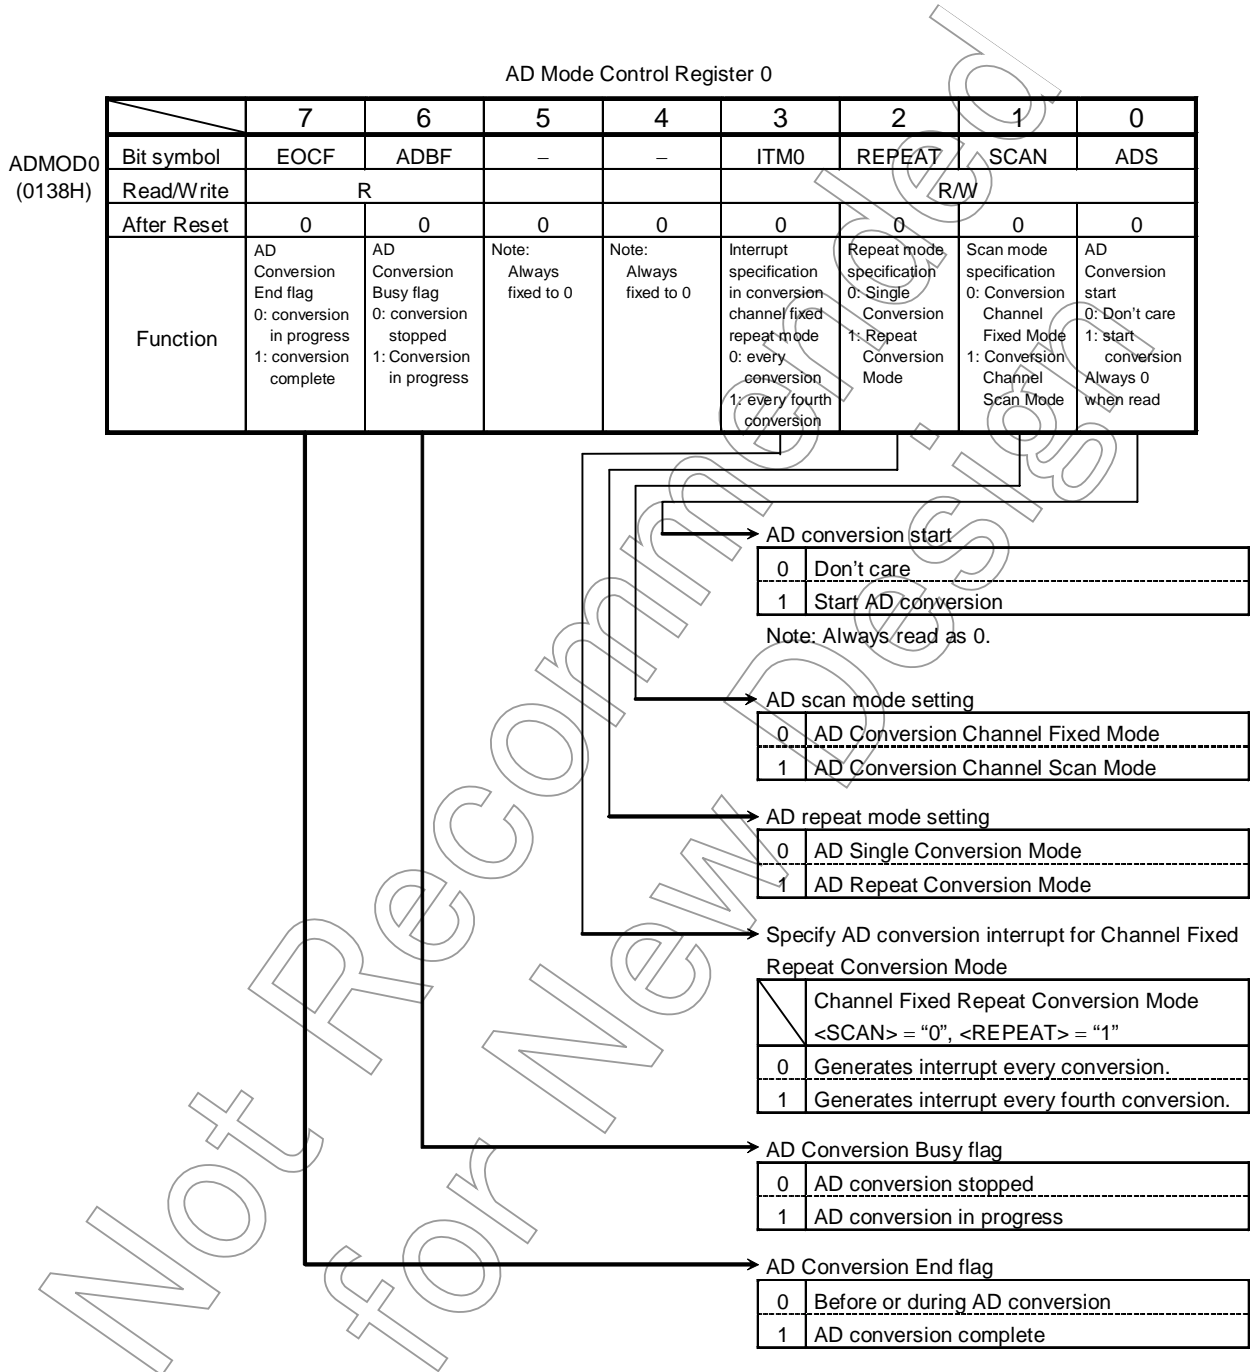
AD Mode Control Register 0

ADMOD0
(0138H)

| | 7 | 6 | 5 | 4 | 3 | 2 | 1 | 0 |
|---|---|---|---|---|---|---|---|---|
| Bit symbol | EOCF | ADBF | – | – | ITM0 | REPEAT | SCAN | ADS |
| Read/Write | R | | | | R/W | | | |
| After Reset | 0 | 0 | 0 | 0 | 0 | 0 | 0 | 0 |
| Function | AD Conversion End flag 0: conversion in progress 1: conversion complete | AD Conversion Busy flag 0: conversion stopped 1: Conversion in progress | Note: Always fixed to 0 | Note: Always fixed to 0 | Interrupt specification in conversion channel fixed repeat mode 0: every conversion 1: every fourth conversion | Repeat mode specification 0: Single Conversion 1: Repeat Conversion Mode | Scan mode specification 0: Conversion Channel Fixed Mode 1: Conversion Channel Scan Mode | AD Conversion start 0: Don't care 1: start conversion Always 0 when read |

AD conversion start

| | |
|---|---|
| 0 | Don't care |
| 1 | Start AD conversion |

Note: Always read as 0.

AD scan mode setting

| | |
|---|---|
| 0 | AD Conversion Channel Fixed Mode |
| 1 | AD Conversion Channel Scan Mode |

AD repeat mode setting

| | |
|---|---|
| 0 | AD Single Conversion Mode |
| 1 | AD Repeat Conversion Mode |

Specify AD conversion interrupt for Channel Fixed Repeat Conversion Mode

| | Channel Fixed Repeat Conversion Mode <SCAN> = "0", <REPEAT> = "1" |
|---|---|
| 0 | Generates interrupt every conversion. |
| 1 | Generates interrupt every fourth conversion. |

AD Conversion Busy flag

| | |
|---|---|
| 0 | AD conversion stopped |
| 1 | AD conversion in progress |

AD Conversion End flag

| | |
|---|---|
| 0 | Before or during AD conversion |
| 1 | AD conversion complete |

Not Recommended for New Design